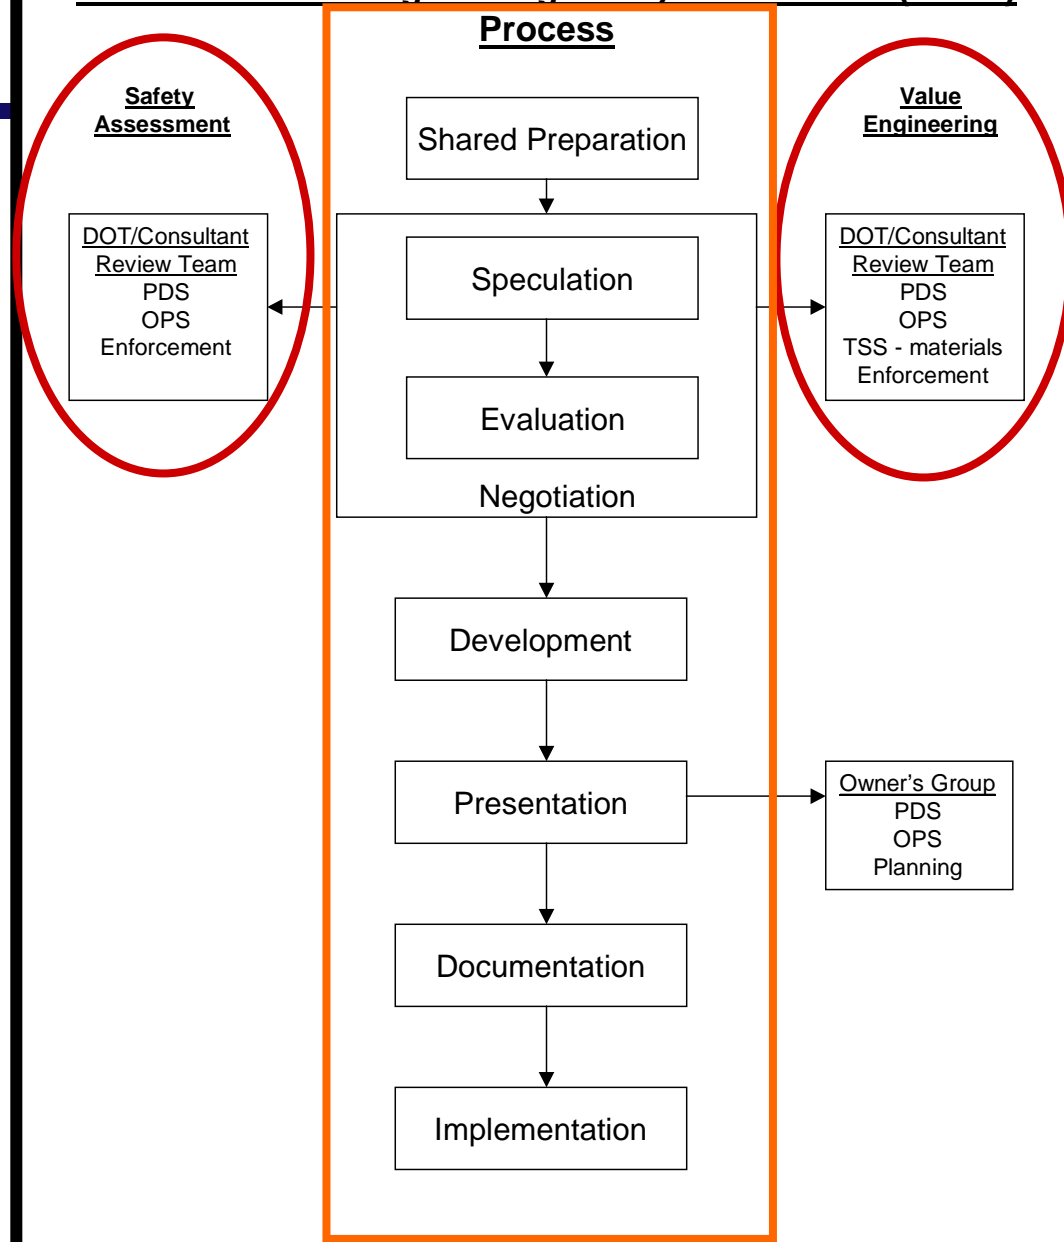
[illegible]
Process

Safety Assessment

DOT/Consultant Review Team
PDS
OPS
Enforcement

Shared Preparation

Speculation

Evaluation

Negotiation

Development

Presentation

Documentation

Implementation

Value Engineering

DOT/Consultant Review Team
PDS
OPS
TSS - materials
Enforcement

Owner's Group
PDS
OPS
Planning